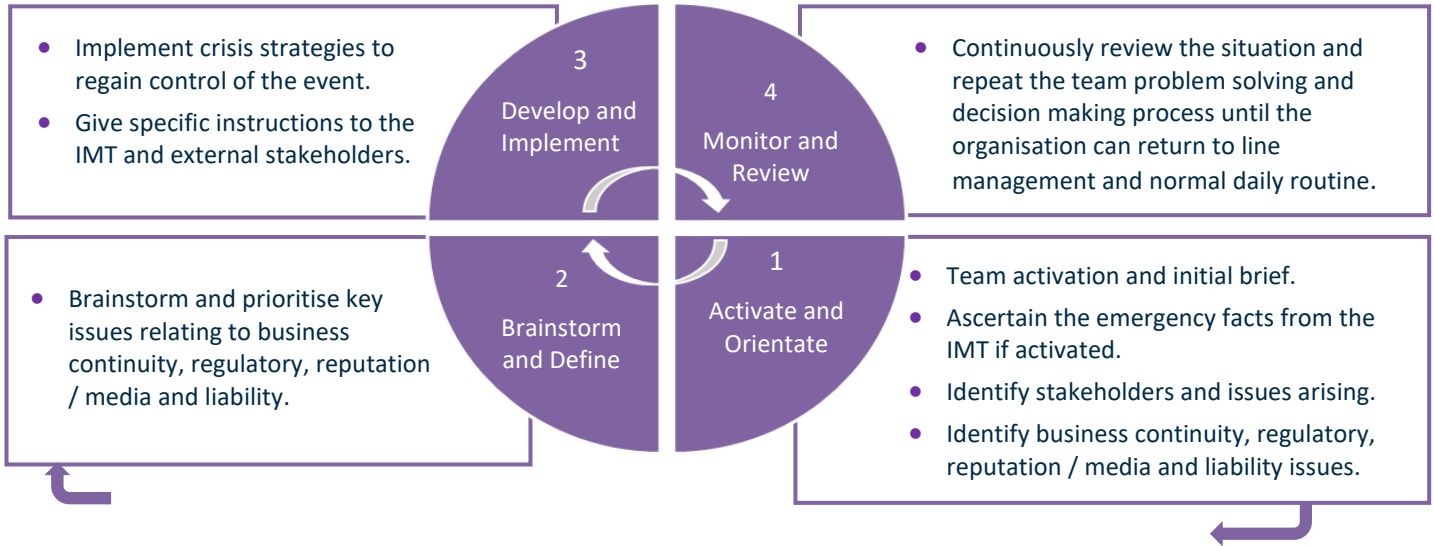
- Implement crisis strategies to regain control of the event.
- Give specific instructions to the IMT and external stakeholders.

3
Develop and Implement

4
Monitor and Review

- Continuously review the situation and repeat the team problem solving and decision making process until the organisation can return to line management and normal daily routine.

- Brainstorm and prioritise key issues relating to business continuity, regulatory, reputation / media and liability.

2
Brainstorm and Define

1
Activate and Orientate

- Team activation and initial brief.
- Ascertain the emergency facts from the IMT if activated.
- Identify stakeholders and issues arising.
- Identify business continuity, regulatory, reputation / media and liability issues.